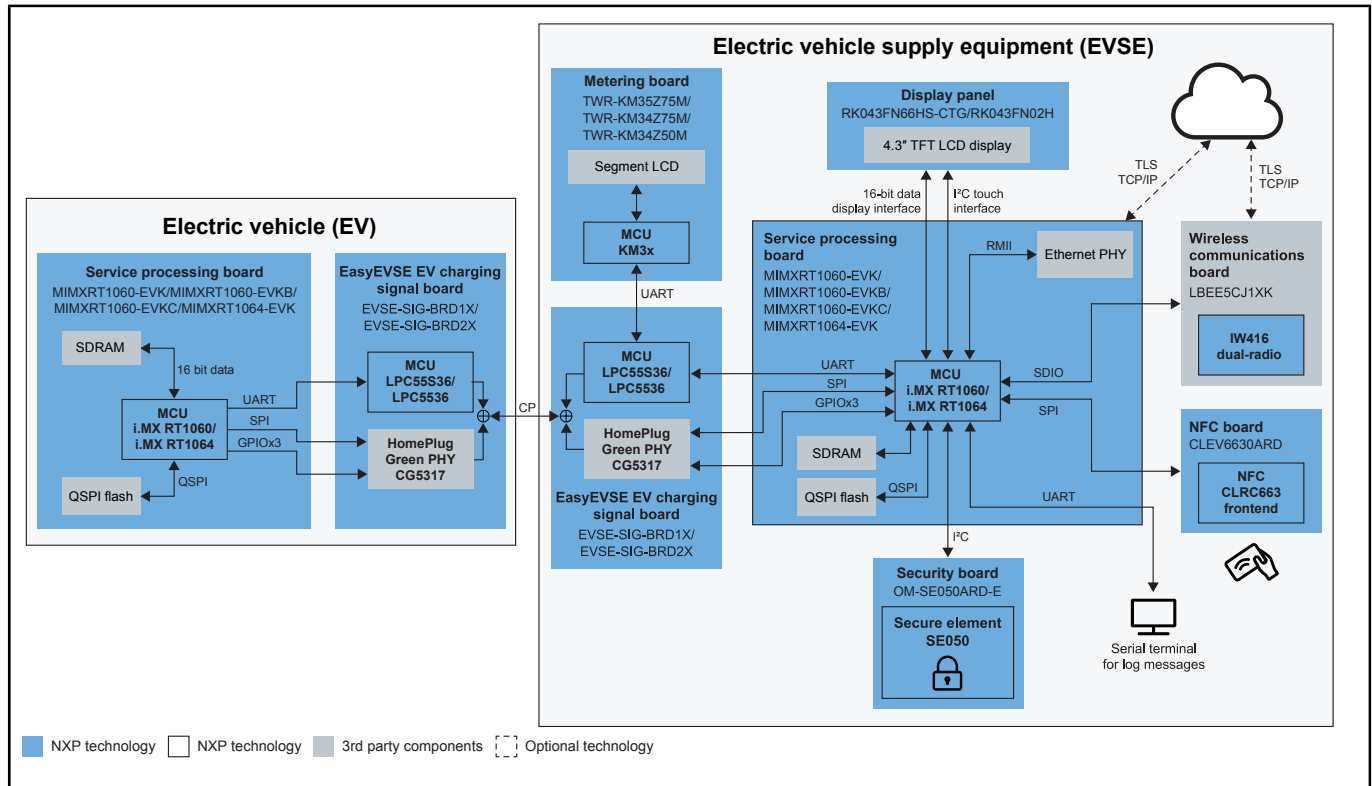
Electric vehicle supply equipment (EVSE)

Metering board
TWR-KM35Z75M/
TWR-KM34Z75M/
TWR-KM34Z50M

Segment LCD

MCU
KM3x

UART

Display panel
RK043FN66HS-CTG/RK043FN02H

4.3″ TFT LCD display

16-bit data display interface

I²C touch interface

TLS
TCP/IP

TLS
TCP/IP

Service processing board
MIMXRT1060-EVK/
MIMXRT1060-EVKB/
MIMXRT1060-EVKC/
MIMXRT1064-EVK

RMII

Ethernet PHY

Wireless communications board
LBEE5CJ1XK

IW416
dual-radio

SDIO

SPI

MCU
i.MX RT1060/
i.MX RT1064

UART

SPI

GPIOx3

SDRAM

QSPI flash

QSPI

UART

I²C

NFC board
CLEV6630ARD

NFC
CLRC663
frontend

Security board
OM-SE050ARD-E

Secure element
SE050

Serial terminal for log messages

MCU
LPC55S36/
LPC5536

HomePlug
Green PHY
CG5317

EasyEVSE EV charging signal board
EVSE-SIG-BRD1X/
EVSE-SIG-BRD2X

CP

Electric vehicle (EV)

Service processing board
MIMXRT1060-EVK/MIMXRT1060-EVKB/
MIMXRT1060-EVKC/MIMXRT1064-EVK

SDRAM

16 bit data

MCU
i.MX RT1060/
i.MX RT1064

UART

SPI

GPIOx3

QSPI

QSPI flash

EasyEVSE EV charging signal board
EVSE-SIG-BRD1X/
EVSE-SIG-BRD2X

MCU
LPC55S36/
LPC5536

HomePlug
Green PHY
CG5317

NXP technology NXP technology 3rd party components Optional technology